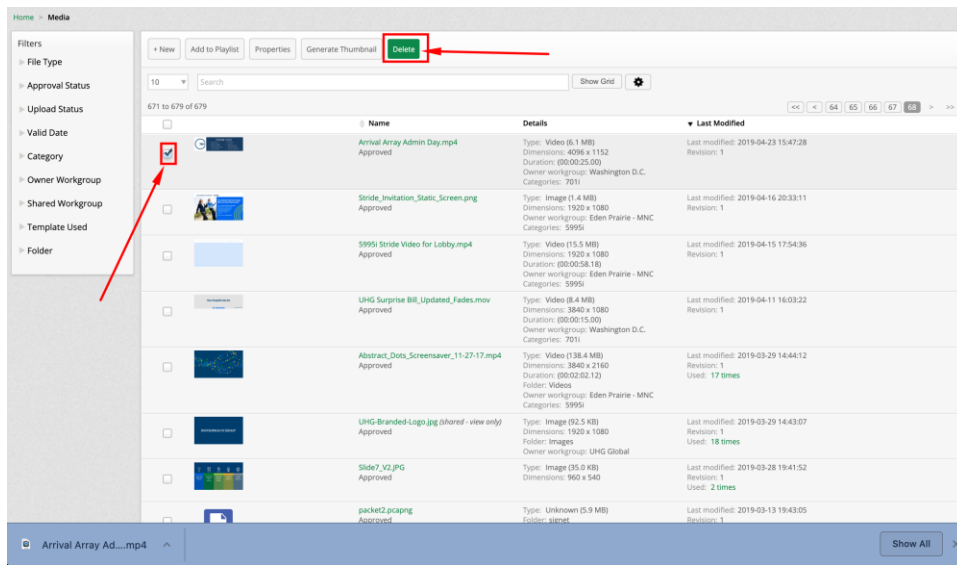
Home > Media

Filters
File Type
Approval Status
Upload Status
Valid Date
Category
Owner Workgroup
Shared Workgroup
Template Used
Folder

+ New | Add to Playlist | Properties | Generate Thumbnail | Delete

10 | Search | Show Grid

671 to 679 of 679

<< < 64 65 66 67 68 > >>

| | | Name | Details | Last Modified |
|---|---|---|---|---|
| ✔ | | Arrival Array Admin Day.mp4 Approved | Type: Video (6.1 MB) Dimensions: 4096 x 1152 Duration: (00:00:25.00) Owner workgroup: Washington D.C. Categories: 701i | Last modified: 2019-04-23 15:47:28 Revision: 1 |
| | | Stride_Invitation_Static_Screen.png Approved | Type: Image (1.4 MB) Dimensions: 1920 x 1080 Owner workgroup: Eden Prairie - MNC Categories: 5995i | Last modified: 2019-04-16 20:33:11 Revision: 1 |
| | | 5995i Stride Video for Lobby.mp4 Approved | Type: Video (15.5 MB) Dimensions: 1920 x 1080 Duration: (00:00:58.18) Owner workgroup: Eden Prairie - MNC Categories: 5995i | Last modified: 2019-04-15 17:54:36 Revision: 1 |
| | | UHG Surprise Bill_Updated_Fades.mov Approved | Type: Video (8.4 MB) Dimensions: 3840 x 1080 Duration: (00:00:15.00) Owner workgroup: Washington D.C. Categories: 701i | Last modified: 2019-04-11 16:03:22 Revision: 1 |
| | | Abstract_Dots_Screensaver_11-27-17.mp4 Approved | Type: Video (138.4 MB) Dimensions: 3840 x 2160 Duration: (00:02:02.12) Folder: Videos Owner workgroup: Eden Prairie - MNC Categories: 5995i | Last modified: 2019-03-29 14:44:12 Revision: 1 Used: 17 times |
| | | UHG-Branded-Logo.jpg (shared - view only) Approved | Type: Image (92.5 KB) Dimensions: 1920 x 1080 Folder: Images Owner workgroup: UHG Global | Last modified: 2019-03-29 14:43:07 Revision: 1 Used: 18 times |
| | | Slide7_V2.JPG Approved | Type: Image (35.0 KB) Dimensions: 960 x 540 | Last modified: 2019-03-28 19:41:52 Revision: 1 Used: 2 times |
| | | packet2.pcapng Approved | Type: Unknown (5.9 MB) Folder: signet | Last modified: 2019-03-13 19:43:05 Revision: 1 |

Arrival Array Ad....mp4 ^

Show All